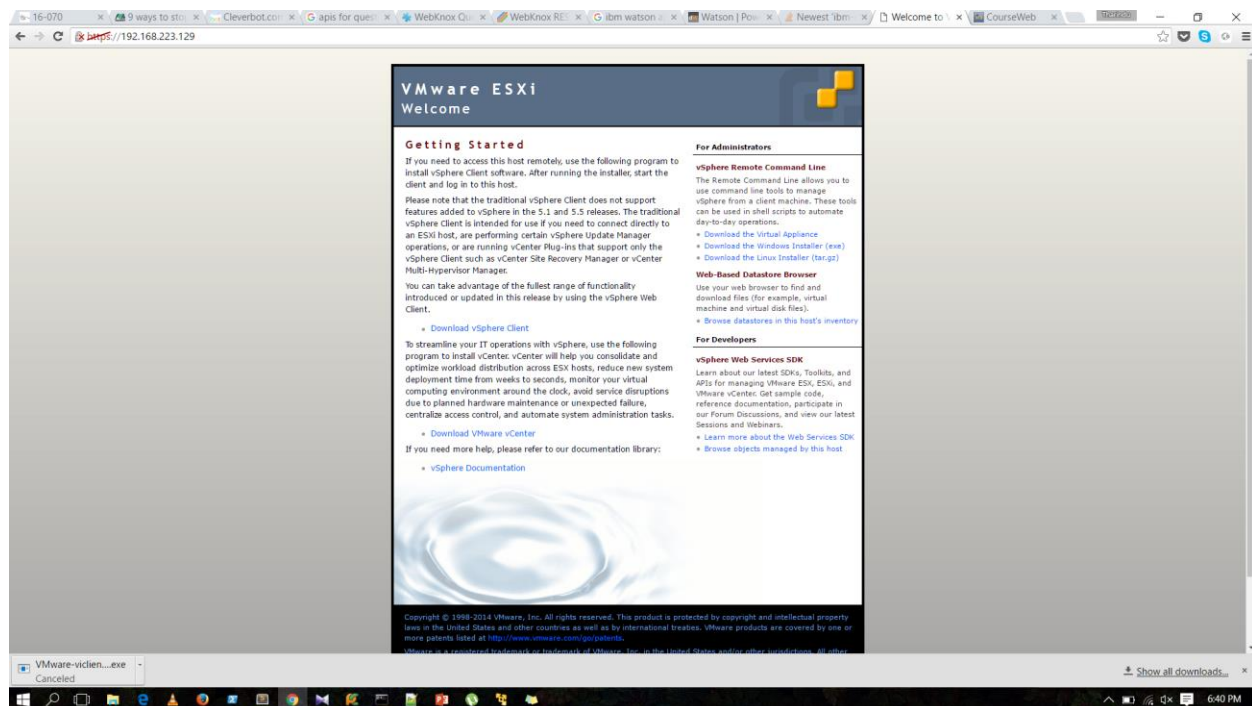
16-070 | 9 ways to sto | Cleverbot.com | apis for ques | WebKnox Qu | WebKnox RES | ibm watson a | Watson | Pow | Newest 'ibm | Welcome to | CourseWeb

https://192.168.223.129

VMware ESXi
Welcome

Getting Started

If you need to access this host remotely, use the following program to install vSphere Client software. After running the installer, start the client and log in to this host.

Please note that the traditional vSphere Client does not support features added to vSphere in the 5.1 and 5.5 releases. The traditional vSphere Client is intended for use if you need to connect directly to an ESXi host, are performing certain vSphere Update Manager operations, or are running vCenter Plug-ins that support only the vSphere Client such as vCenter Site Recovery Manager or vCenter Multi-Hypervisor Manager.

You can take advantage of the fullest range of functionality introduced or updated in this release by using the vSphere Web Client.

• Download vSphere Client

To streamline your IT operations with vSphere, use the following program to install vCenter. vCenter will help you consolidate and optimize workload distribution across ESX hosts, reduce new system deployment time from weeks to seconds, monitor your virtual computing environment around the clock, avoid service disruptions due to planned hardware maintenance or unexpected failure, centralize access control, and automate system administration tasks.

• Download VMware vCenter

If you need more help, please refer to our documentation library:

• vSphere Documentation

For Administrators

vSphere Remote Command Line

The Remote Command Line allows you to use command line tools to manage vSphere from a client machine. These tools can be used in shell scripts to automate day-to-day operations.

• Download the Virtual Appliance
• Download the Windows Installer (exe)
• Download the Linux Installer (tar.gz)

Web-Based Datastore Browser

Use your web browser to find and download files (for example, virtual machine and virtual disk files).

• Browse datastores in this host's inventory

For Developers

vSphere Web Services SDK

Learn about our latest SDKs, Toolkits, and APIs for managing VMware ESX, ESXi, and VMware vCenter. Get sample code, reference documentation, participate in our Forum Discussions, and view our latest Sessions and Webinars.

• Learn more about the Web Services SDK
• Browse objects managed by this host

Copyright © 1998-2014 VMware, Inc. All rights reserved. This product is protected by copyright and intellectual property laws in the United States and other countries as well as by international treaties. VMware products are covered by one or more patents listed at http://www.vmware.com/go/patents.
VMware is a registered trademark or trademark of VMware, Inc. in the United States and/or other jurisdictions. All other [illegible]

VMware-viclien....exe
Canceled

Show all downloads...

6:40 PM